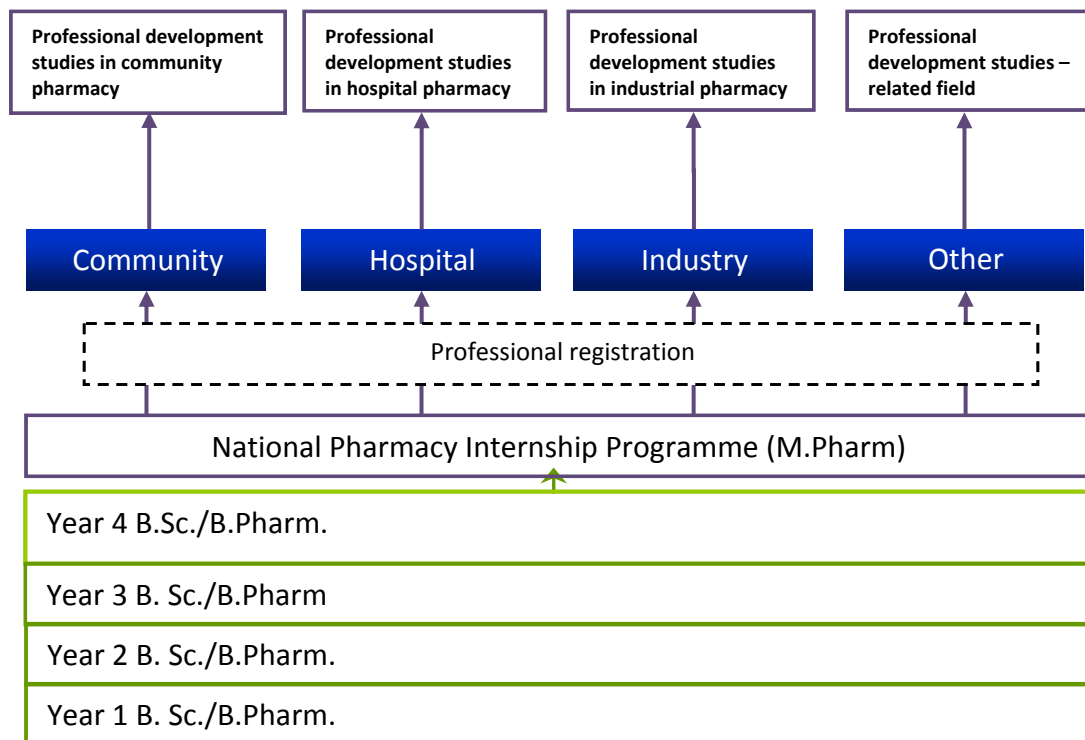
Professional development studies in community pharmacy

Professional development studies in hospital pharmacy

Professional development studies in industrial pharmacy

Professional development studies – related field

Community

Hospital

Industry

Other

Professional registration

National Pharmacy Internship Programme (M.Pharm)

Year 4 B.Sc./B.Pharm.

Year 3 B. Sc./B.Pharm

Year 2 B. Sc./B.Pharm.

Year 1 B. Sc./B.Pharm.